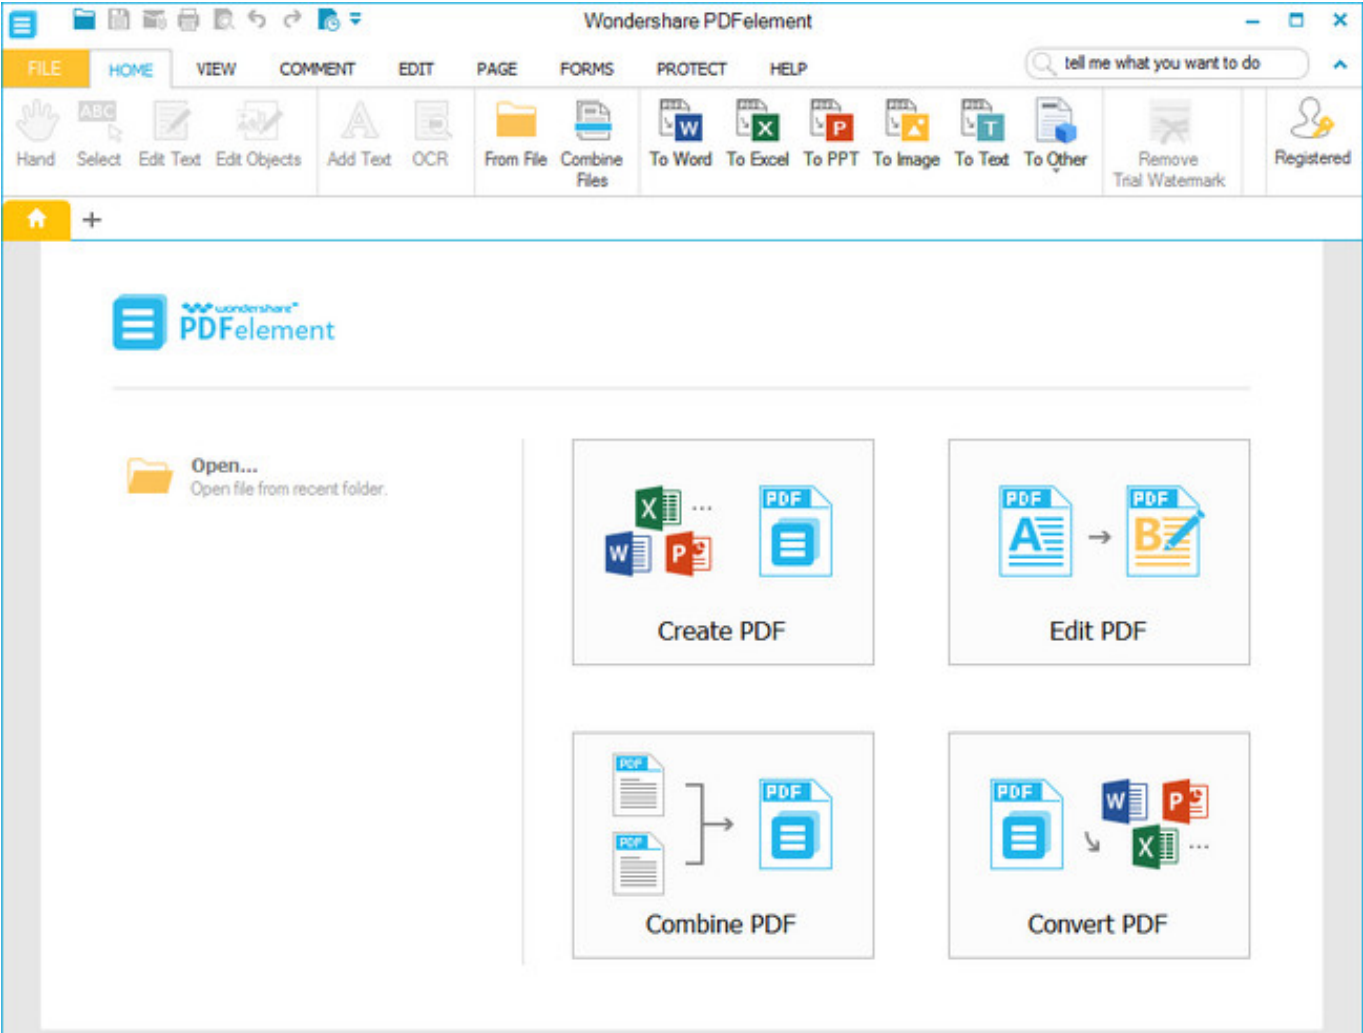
Wondershare PDFelement

FILE HOME VIEW COMMENT EDIT PAGE FORMS PROTECT HELP

tell me what you want to do

Hand Select Edit Text Edit Objects Add Text OCR From File Combine Files To Word To Excel To PPT To Image To Text To Other Remove Trial Watermark Registered

+

wondershare PDFelement

Open...
Open file from recent folder.

Create PDF

Edit PDF

Combine PDF

Convert PDF